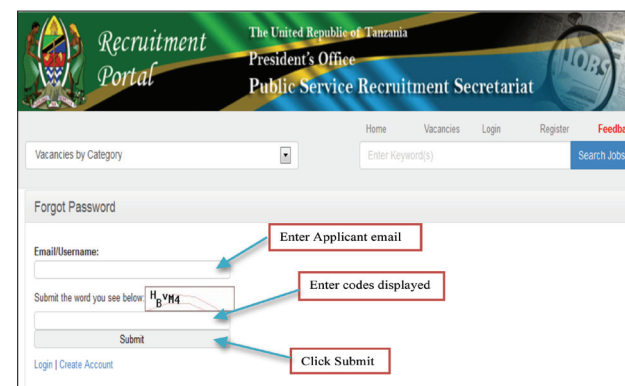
Recruitment Portal

The United Republic of Tanzania
President's Office
Public Service Recruitment Secretariat

JOBS

Home Vacancies Login Register Feedba

Vacancies by Category

Enter Keyword(s)

Search Jobs

Forgot Password

Email/Username:

Enter Applicant email

Submit the word you see below HBYM4

Enter codes displayed

Submit

Click Submit

Login | Create Account